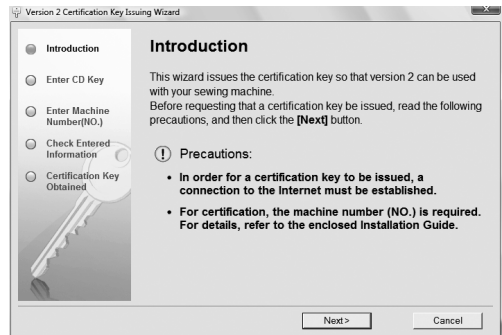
Version 2 Certification Key Issuing Wizard

Introduction

Enter CD Key

Enter Machine Number(NO.)

Check Entered Information

Certification Key Obtained

Introduction

This wizard issues the certification key so that version 2 can be used with your sewing machine.
Before requesting that a certification key be issued, read the following precautions, and then click the [Next] button.

Precautions:

• In order for a certification key to be issued, a connection to the Internet must be established.

• For certification, the machine number (NO.) is required. For details, refer to the enclosed Installation Guide.

Next>

Cancel